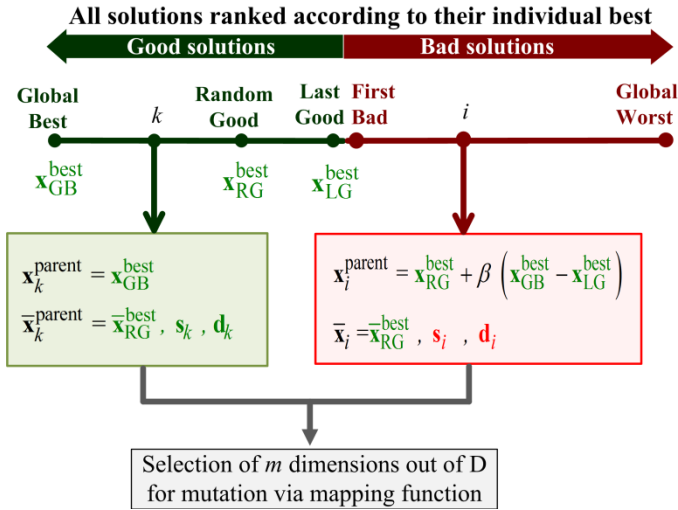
All solutions ranked according to their individual best

Good solutions

Bad solutions

Global Best

$k$

Random Good

Last Good

First Bad

$i$

Global Worst

$\mathbf{x}_{GB}^{best}$

$\mathbf{x}_{RG}^{best}$

$\mathbf{x}_{LG}^{best}$

$\mathbf{x}_k^{parent} = \mathbf{x}_{GB}^{best}$

$\overline{\mathbf{x}}_k^{parent} = \overline{\mathbf{x}}_{RG}^{best}$ , $\mathbf{s}_k$ , $\mathbf{d}_k$

$\mathbf{x}_i^{parent} = \mathbf{x}_{RG}^{best} + \beta \left( \mathbf{x}_{GB}^{best} - \mathbf{x}_{LG}^{best} \right)$

$\overline{\mathbf{x}}_i = \overline{\mathbf{x}}_{RG}^{best}$ , $\mathbf{s}_i$ , $\mathbf{d}_i$

Selection of $m$ dimensions out of D for mutation via mapping function